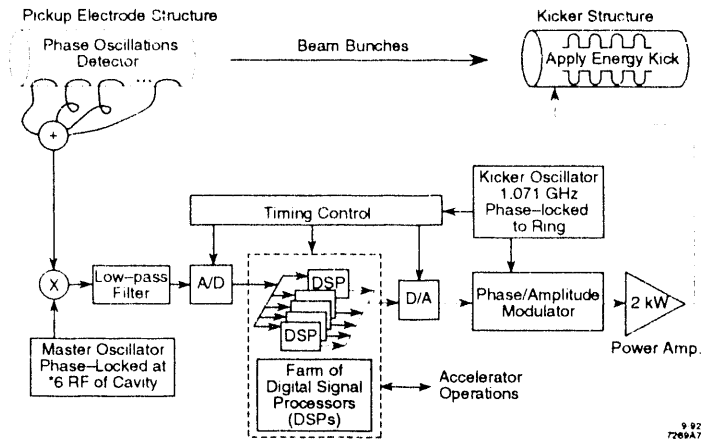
Pickup Electrode Structure

Phase Oscillations Detector

Beam Bunches

Kicker Structure

Apply Energy Kick

+

Timing Control

Kicker Oscillator 1.071 GHz Phase-locked to Ring

X

Low-pass Filter

A/D

DSP

DSP

D/A

Phase/Amplitude Modulator

2 kW

Power Amp.

Master Oscillator Phase-Locked at *6 RF of Cavity

Farm of Digital Signal Processors (DSPs)

Accelerator Operations

9 92
7269A7